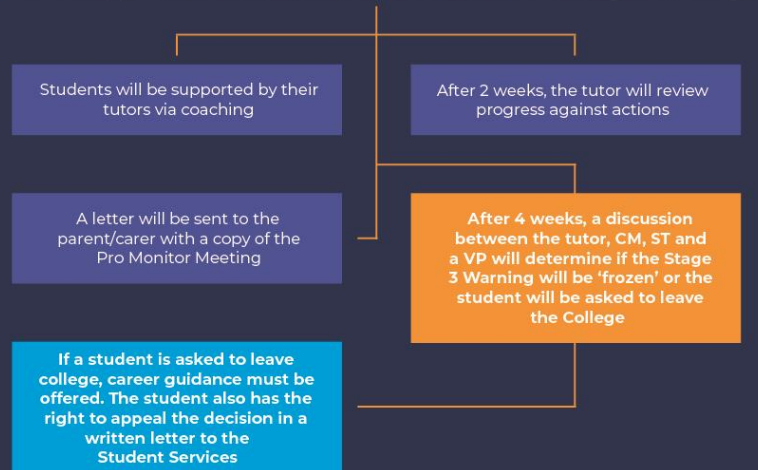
Students will be supported by their tutors via coaching

After 2 weeks, the tutor will review progress against actions

A letter will be sent to the parent/carer with a copy of the Pro Monitor Meeting

After 4 weeks, a discussion between the tutor, CM, ST and a VP will determine if the Stage 3 Warning will be ‘frozen’ or the student will be asked to leave the College

If a student is asked to leave college, career guidance must be offered. The student also has the right to appeal the decision in a written letter to the Student Services